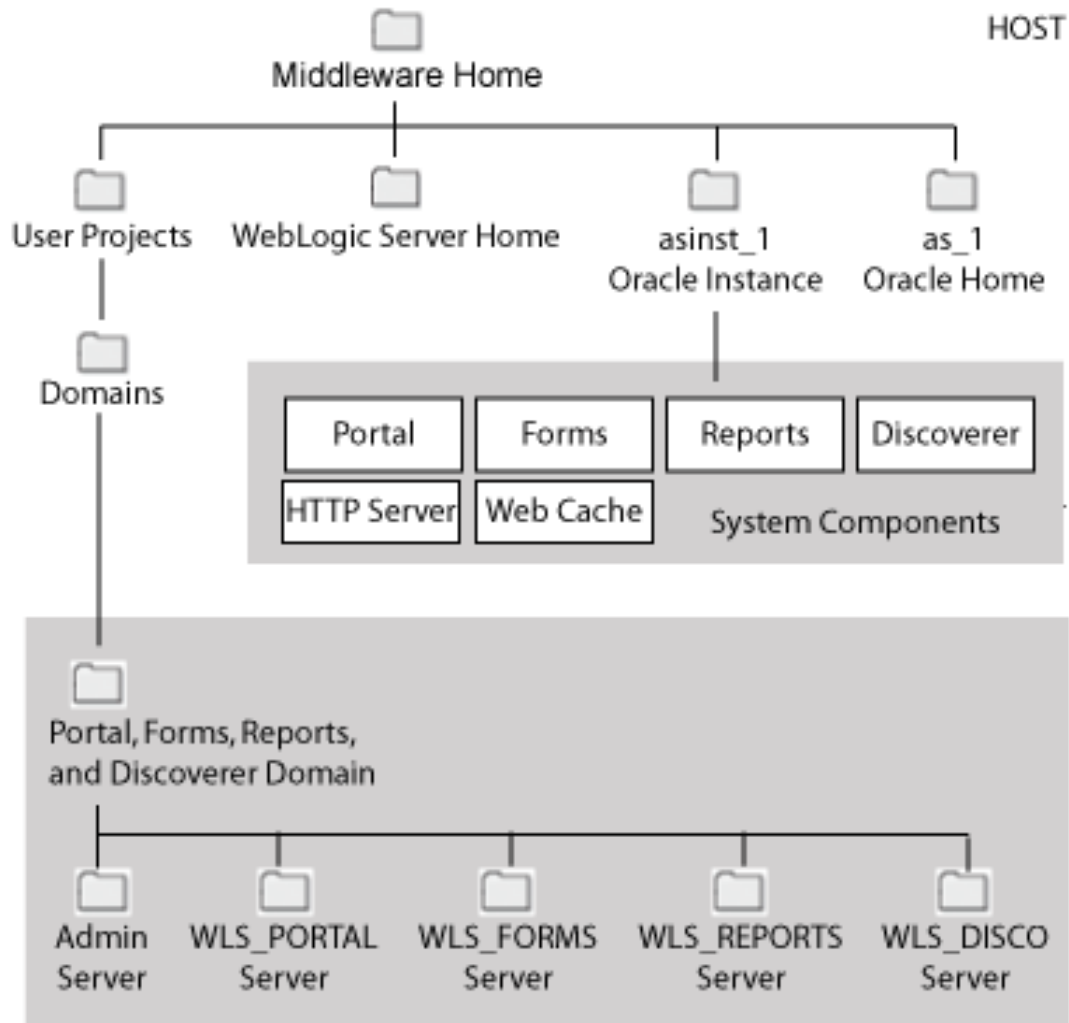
HOST

Middleware Home

User Projects

WebLogic Server Home

asinst_1
Oracle Instance

as_1
Oracle Home

Domains

Portal

Forms

Reports

Discoverer

HTTP Server

Web Cache

System Components

Portal, Forms, Reports, and Discoverer Domain

Admin Server

WLS_PORTAL Server

WLS_FORMS Server

WLS_REPORTS Server

WLS_DISCO Server